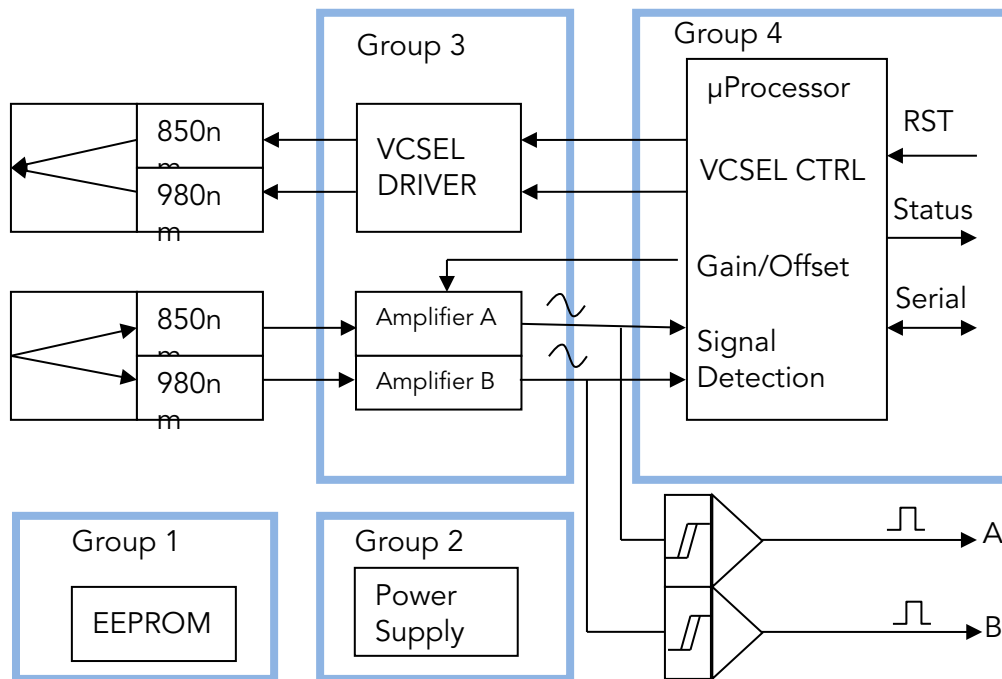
Group 3

Group 4

μProcessor

RST

850nm

980nm

VCSEL DRIVER

VCSEL CTRL

Status

Gain/Offset

Serial

850nm

980nm

Amplifier A

Amplifier B

Signal Detection

Group 1

EEPROM

Group 2

Power Supply

A

B